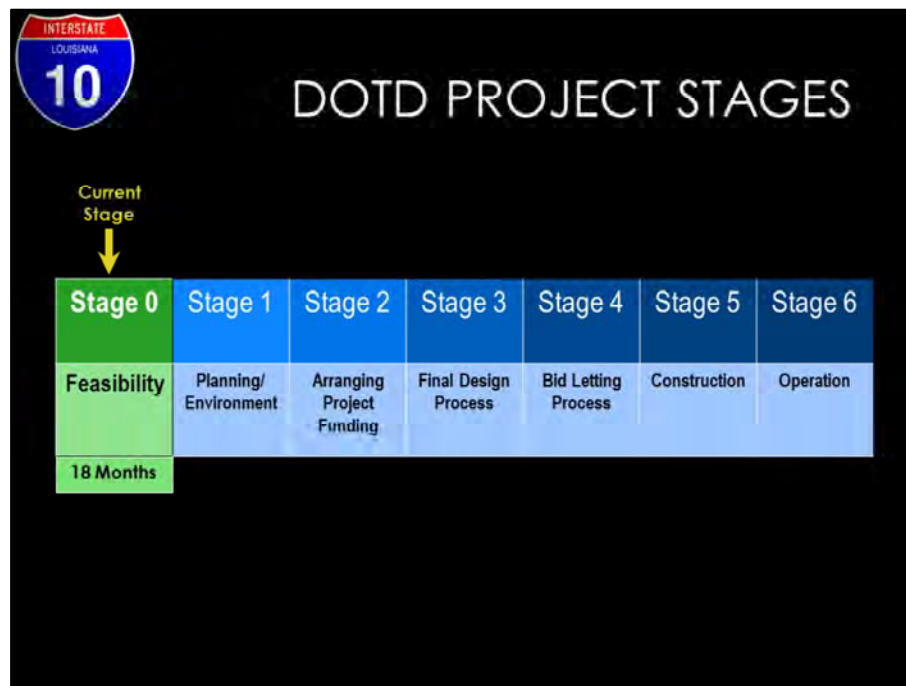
INTERSTATE
LOUISIANA
10

DOTD PROJECT STAGES

Current Stage

| Stage 0 | Stage 1 | Stage 2 | Stage 3 | Stage 4 | Stage 5 | Stage 6 |
|---|---|---|---|---|---|---|
| Feasibility | Planning/ Environment | Arranging Project Funding | Final Design Process | Bid Letting Process | Construction | Operation |
| 18 Months | | | | | | |